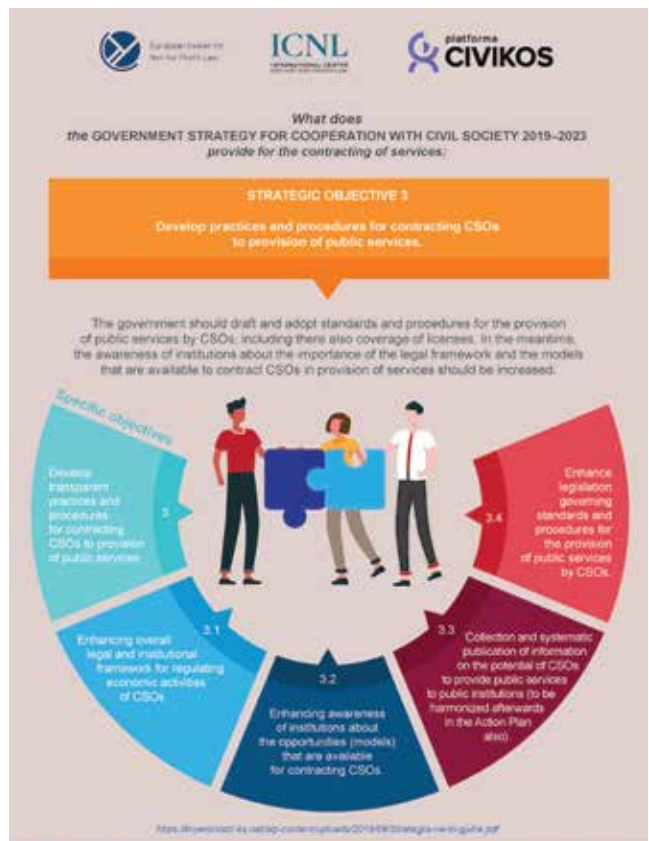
European Center for Not-for-Profit Law

ICNL
INTERNATIONAL CENTER FOR NOT-FOR-PROFIT LAW

platforma CIVIKOS

What does the GOVERNMENT STRATEGY FOR COOPERATION WITH CIVIL SOCIETY 2019–2023 provide for the contracting of services:

STRATEGIC OBJECTIVE 3

Develop practices and procedures for contracting CSOs to provision of public services.

The government should draft and adopt standards and procedures for the provision of public services by CSOs, including there also coverage of licenses. In the meantime, the awareness of institutions about the importance of the legal framework and the models that are available to contract CSOs in provision of services should be increased.

Specific objectives

3

Develop transparent practices and procedures for contracting CSOs to provision of public services.

3.1

Enhancing overall legal and institutional framework for regulating economic activities of CSOs.

3.2

Enhancing awareness of institutions about the opportunities (models) that are available for contracting CSOs.

3.3

Collection and systematic publication of information on the potential of CSOs to provide public services to public institutions (to be harmonized afterwards in the Action Plan also).

3.4

Enhance legislation governing standards and procedures for the provision of public services by CSOs.

https://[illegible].net/wp-content/uploads/2019/09/Strategjia-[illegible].pdf